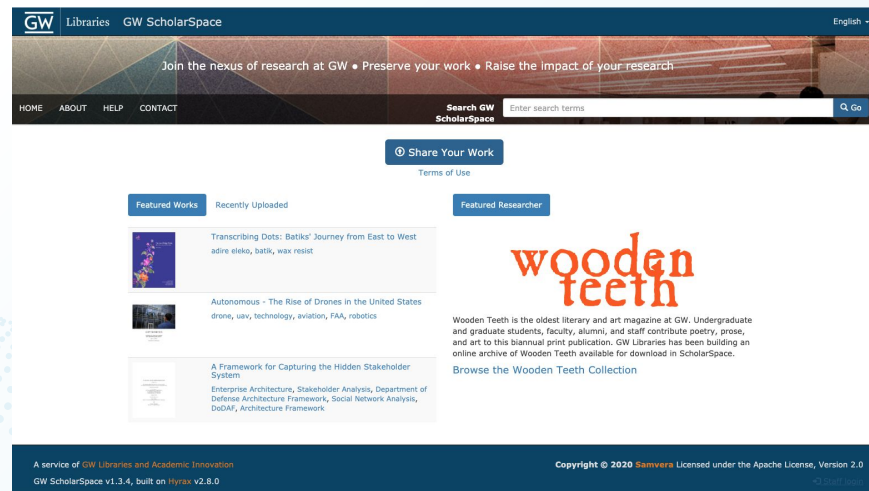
GW Libraries GW ScholarSpace

English

Join the nexus of research at GW • Preserve your work • Raise the impact of your research

HOME ABOUT HELP CONTACT

Search GW ScholarSpace

Enter search terms

Go

Share Your Work

Terms of Use

Featured Works Recently Uploaded

Transcribing Dots: Batiks' Journey from East to West
adire eleko, batik, wax resist

Autonomous - The Rise of Drones in the United States
drone, uav, technology, aviation, FAA, robotics

A Framework for Capturing the Hidden Stakeholder System
Enterprise Architecture, Stakeholder Analysis, Department of Defense Architecture Framework, Social Network Analysis, DoDAF, Architecture Framework

Featured Researcher

wooden teeth

Wooden Teeth is the oldest literary and art magazine at GW. Undergraduate and graduate students, faculty, alumni, and staff contribute poetry, prose, and art to this biannual print publication. GW Libraries has been building an online archive of Wooden Teeth available for download in ScholarSpace.

Browse the Wooden Teeth Collection

A service of GW Libraries and Academic Innovation

GW ScholarSpace v1.3.4, built on Hyrax v2.8.0

Copyright © 2020 Samvera Licensed under the Apache License, Version 2.0

Staff login